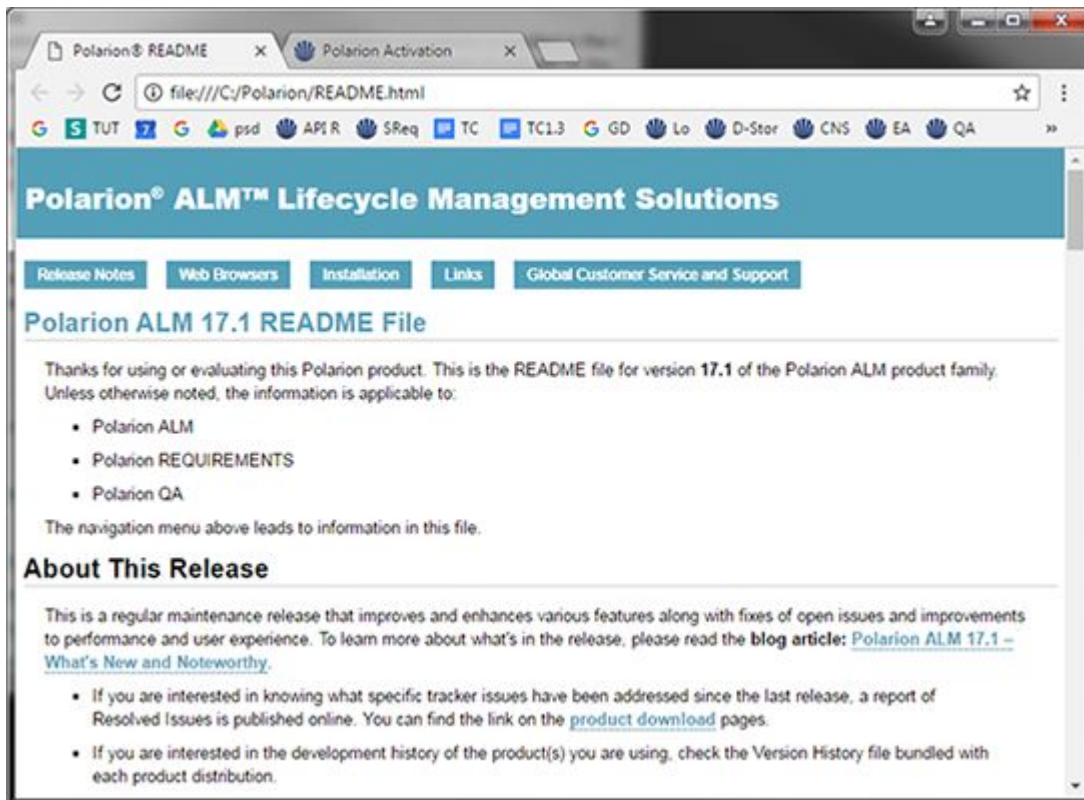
Polarion® README ×
Polarion Activation ×

file:///C:/Polarion/README.html

G TUT G psd API R SReq TC TC1.3 G GD Lo D-Stor CNS EA QA »

Polarion® ALM™ Lifecycle Management Solutions

Release Notes Web Browsers Installation Links Global Customer Service and Support

Polarion ALM 17.1 README File

Thanks for using or evaluating this Polarion product. This is the README file for version **17.1** of the Polarion ALM product family. Unless otherwise noted, the information is applicable to:

- Polarion ALM
- Polarion REQUIREMENTS
- Polarion QA

The navigation menu above leads to information in this file.

About This Release

This is a regular maintenance release that improves and enhances various features along with fixes of open issues and improvements to performance and user experience. To learn more about what's in the release, please read the **blog article:** Polarion ALM 17.1 – What's New and Noteworthy.

- If you are interested in knowing what specific tracker issues have been addressed since the last release, a report of Resolved Issues is published online. You can find the link on the product download pages.
- If you are interested in the development history of the product(s) you are using, check the Version History file bundled with each product distribution.